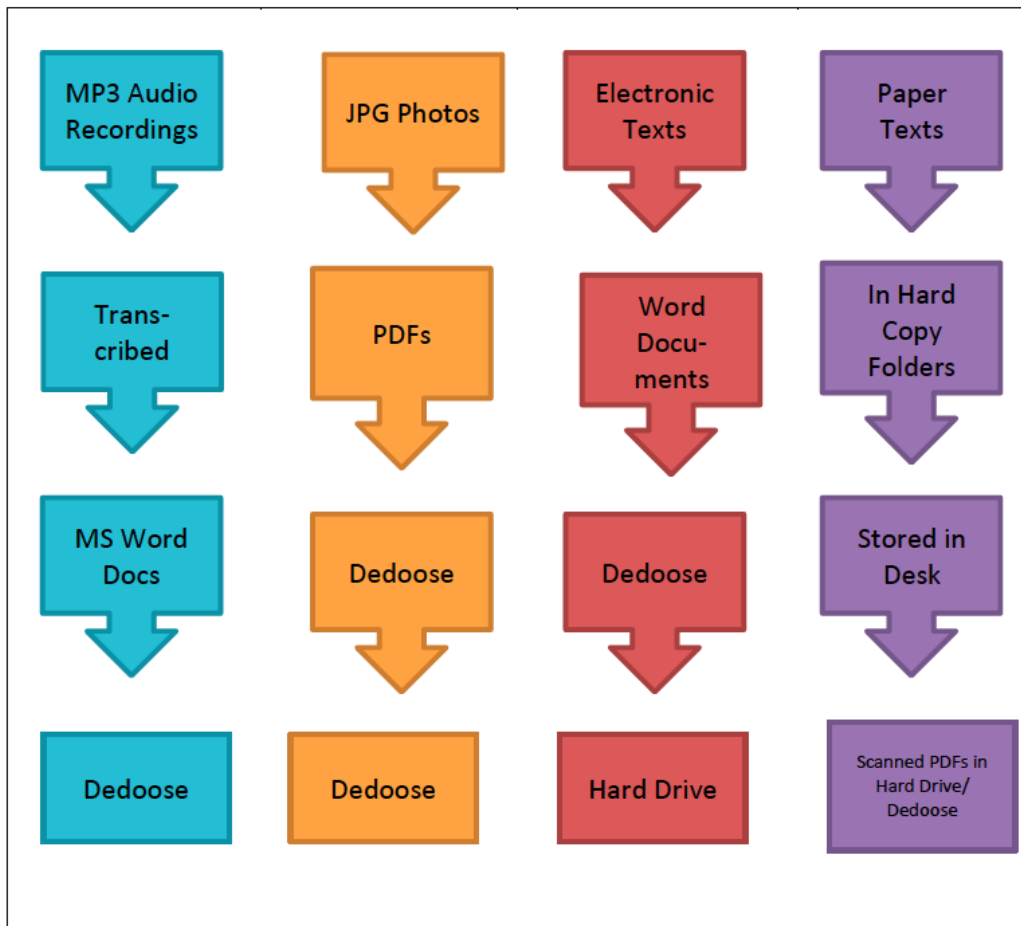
MP3 Audio Recordings

Transcribed

MS Word Docs

Dedoose

JPG Photos

PDFs

Dedoose

Dedoose

Electronic Texts

Word Documents

Dedoose

Hard Drive

Paper Texts

In Hard Copy Folders

Stored in Desk

Scanned PDFs in Hard Drive/ Dedoose